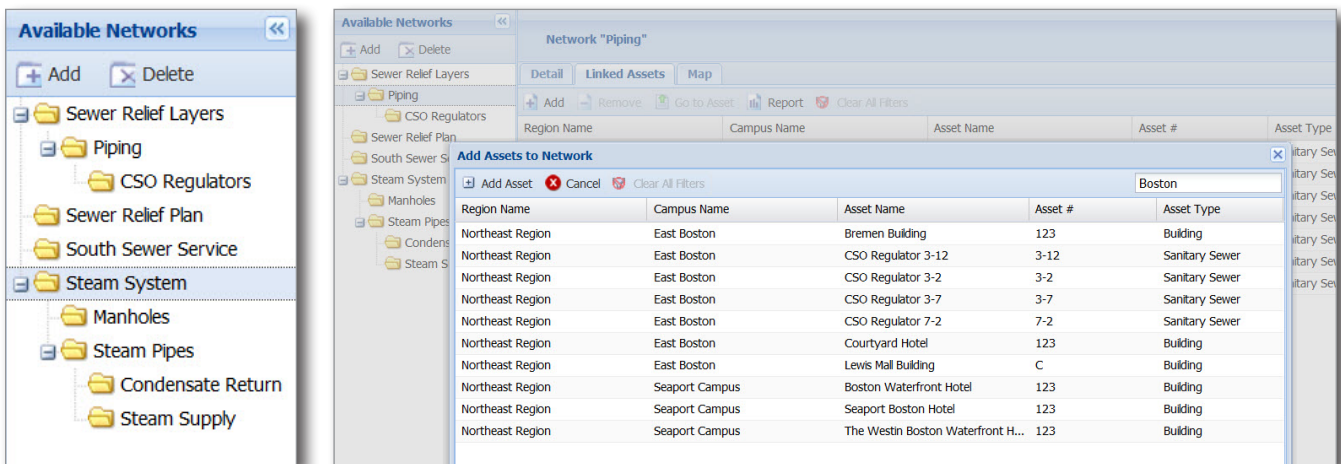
Available Networks
Add Delete
Sewer Relief Layers
Piping
CSO Regulators
Sewer Relief Plan
South Sewer Service
Steam System
Manholes
Steam Pipes
Condensate Return
Steam Supply

Available Networks
Add Delete
Sewer Relief Layers
Piping
CSO Regulators
Sewer Relief Plan
South Sewer Se
Steam System
Manholes
Steam Pipes
Condens
Steam S

Network "Piping"
Detail | Linked Assets | Map
Add Remove Go to Asset Report Clear All Filters

| Region Name | Campus Name | Asset Name | Asset # | Asset Type |
|---|---|---|---|---|
| | | | | itary Sew |
| | | | | itary Sew |
| | | | | itary Sew |
| | | | | itary Sew |
| | | | | itary Sew |
| | | | | itary Sew |
| | | | | itary Sew |

Add Assets to Network
Add Asset Cancel Clear All Filters
Boston

| Region Name | Campus Name | Asset Name | Asset # | Asset Type |
|---|---|---|---|---|
| Northeast Region | East Boston | Bremen Building | 123 | Building |
| Northeast Region | East Boston | CSO Regulator 3-12 | 3-12 | Sanitary Sewer |
| Northeast Region | East Boston | CSO Regulator 3-2 | 3-2 | Sanitary Sewer |
| Northeast Region | East Boston | CSO Regulator 3-7 | 3-7 | Sanitary Sewer |
| Northeast Region | East Boston | CSO Regulator 7-2 | 7-2 | Sanitary Sewer |
| Northeast Region | East Boston | Courtyard Hotel | 123 | Building |
| Northeast Region | East Boston | Lewis Mall Building | C | Building |
| Northeast Region | Seaport Campus | Boston Waterfront Hotel | 123 | Building |
| Northeast Region | Seaport Campus | Seaport Boston Hotel | 123 | Building |
| Northeast Region | Seaport Campus | The Westin Boston Waterfront H... | 123 | Building |